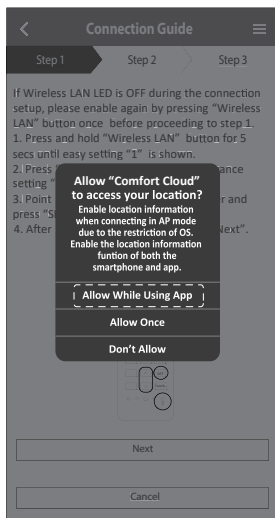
Connection Guide

Step 1

Step 2

Step 3

If Wireless LAN LED is OFF during the connection setup, please enable again by pressing "Wireless LAN" button once before proceeding to step 1.
1. Press and hold "Wireless LAN" button for 5 secs until easy setting "1" is shown.
2. Press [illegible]ance setting "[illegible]
3. Point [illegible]r and press "S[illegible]
4. After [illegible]Next".

Allow "Comfort Cloud" to access your location?
Enable location information when connecting in AP mode due to the restriction of OS. Enable the location information funtion of both the smartphone and app.

Allow While Using App

Allow Once

Don't Allow

Next

Cancel